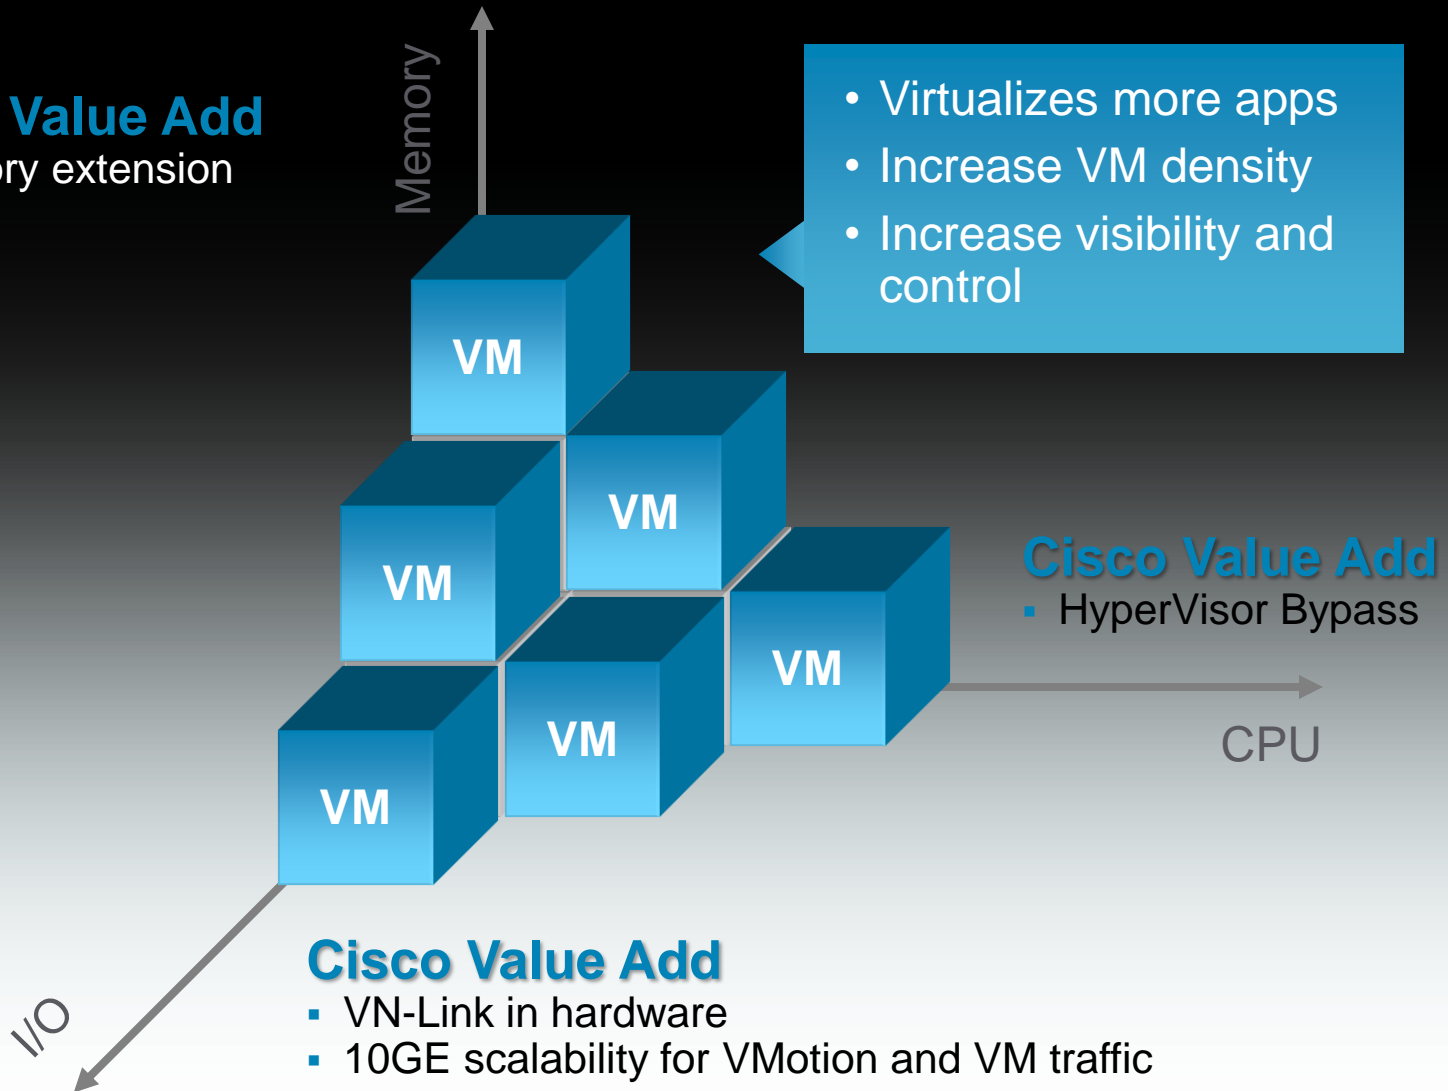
Value Add
ry extension

Memory

• Virtualizes more apps
• Increase VM density
• Increase visibility and control

VM

VM

VM

VM

VM

VM

Cisco Value Add
▪ HyperVisor Bypass

CPU

Cisco Value Add
▪ VN-Link in hardware
▪ 10GE scalability for VMotion and VM traffic

I/O